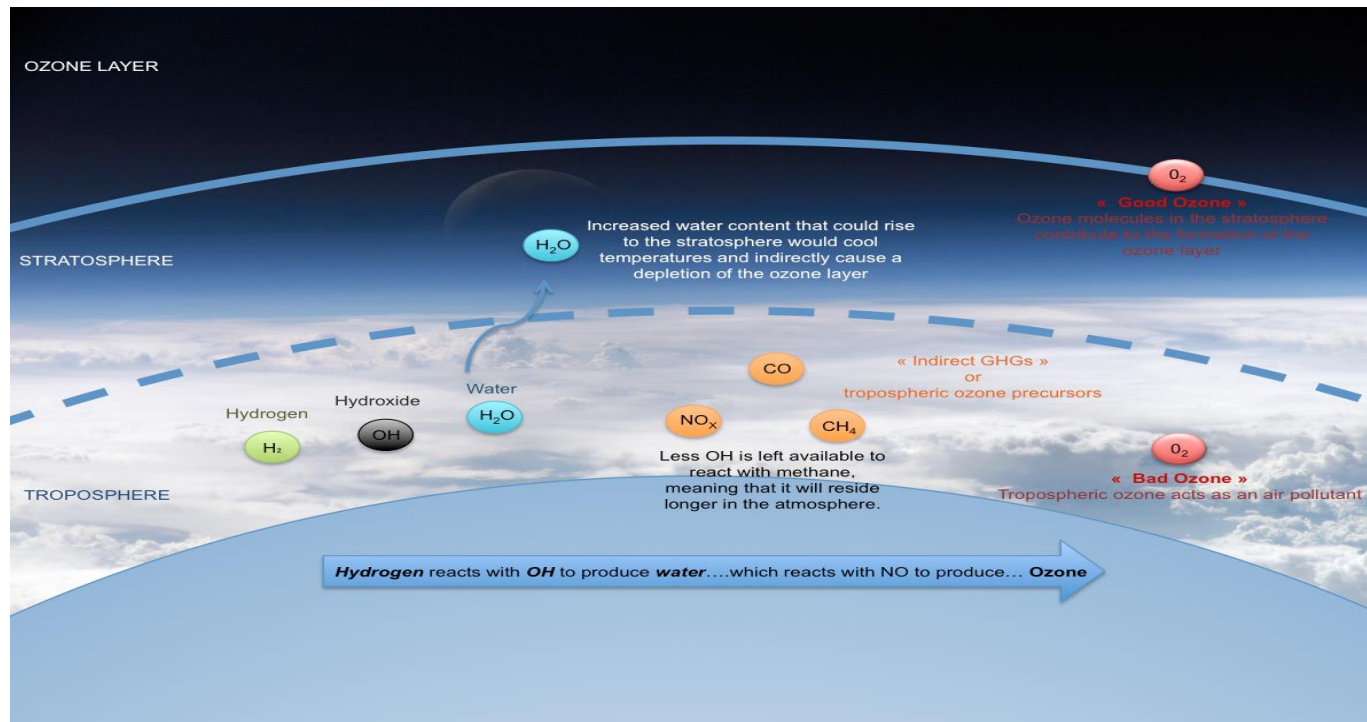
OZONE LAYER

STRATOSPHERE

$H_2O$

Increased water content that could rise to the stratosphere would cool temperatures and indirectly cause a depletion of the ozone layer

$0_2$

« Good Ozone »
Ozone molecules in the stratosphere contribute to the formation of the ozone layer

CO

« Indirect GHGs »
or
tropospheric ozone precursors

Hydrogen

$H_2$

Hydroxide

OH

Water

$H_2O$

$NO_X$

$CH_4$

Less OH is left available to react with methane, meaning that it will reside longer in the atmosphere.

$0_2$

« Bad Ozone »
Tropospheric ozone acts as an air pollutant

TROPOSPHERE

***Hydrogen*** reacts with ***OH*** to produce ***water***….which reacts with NO to produce… **Ozone**